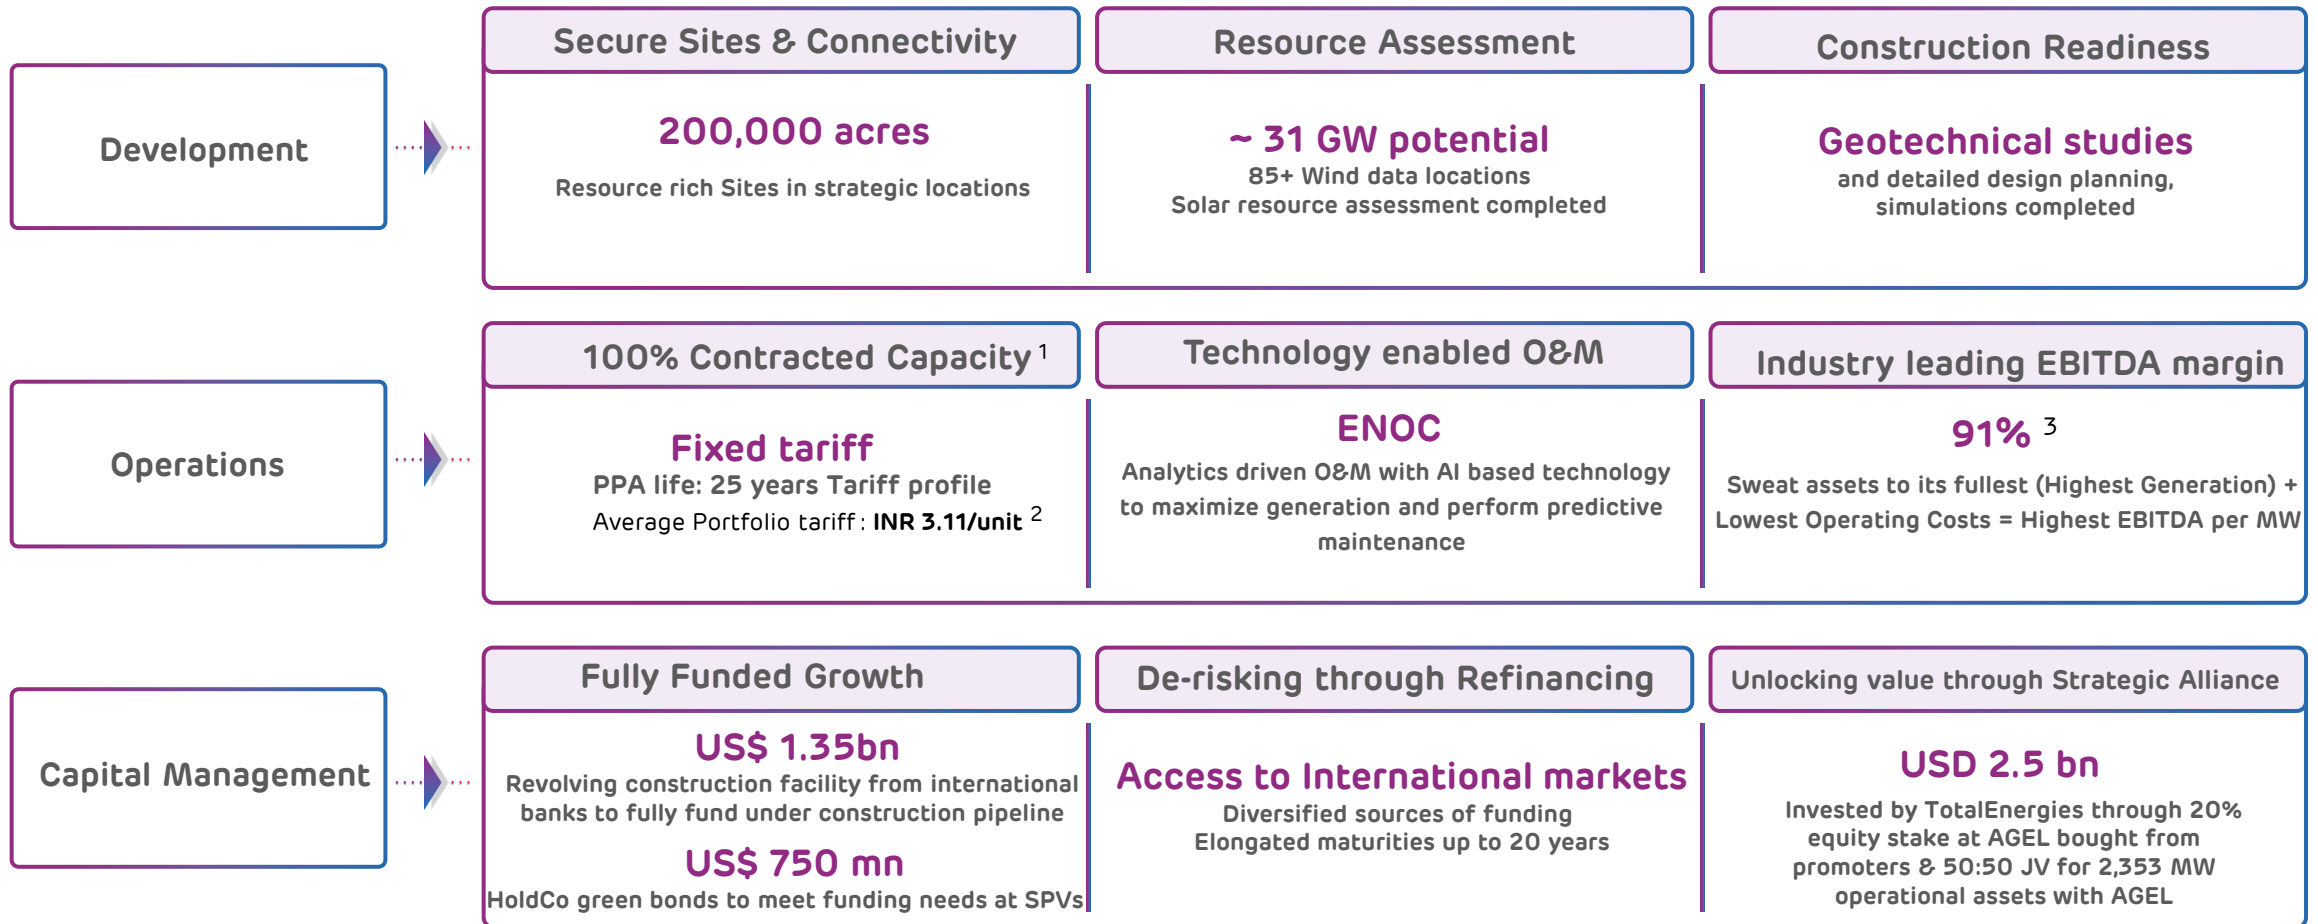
Development

Secure Sites & Connectivity

200,000 acres

Resource rich Sites in strategic locations

Resource Assessment

~ 31 GW potential

85+ Wind data locations
Solar resource assessment completed

Construction Readiness

Geotechnical studies

and detailed design planning, simulations completed

Operations

100% Contracted Capacity $^1$

Fixed tariff

PPA life: 25 years Tariff profile
Average Portfolio tariff : INR 3.11/unit $^2$

Technology enabled O&M

ENOC

Analytics driven O&M with AI based technology to maximize generation and perform predictive maintenance

Industry leading EBITDA margin

91% $^3$

Sweat assets to its fullest (Highest Generation) + Lowest Operating Costs = Highest EBITDA per MW

Capital Management

Fully Funded Growth

US$ 1.35bn

Revolving construction facility from international banks to fully fund under construction pipeline

US$ 750 mn

HoldCo green bonds to meet funding needs at SPVs

De-risking through Refinancing

Access to International markets

Diversified sources of funding
Elongated maturities up to 20 years

Unlocking value through Strategic Alliance

USD 2.5 bn

Invested by TotalEnergies through 20% equity stake at AGEL bought from promoters & 50:50 JV for 2,353 MW operational assets with AGEL